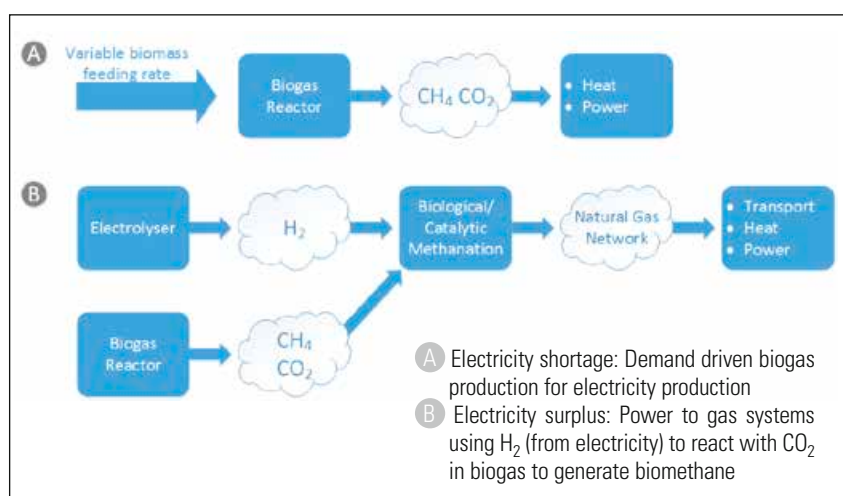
A

Variable biomass feeding rate

Biogas Reactor

$CH_4$ $CO_2$

• Heat
• Power

B

Electrolyser

$H_2$

Biological/ Catalytic Methanation

Natural Gas Network

• Transport
• Heat
• Power

Biogas Reactor

$CH_4$ $CO_2$

A Electricity shortage: Demand driven biogas production for electricity production

B Electricity surplus: Power to gas systems using $H_2$ (from electricity) to react with $CO_2$ in biogas to generate biomethane